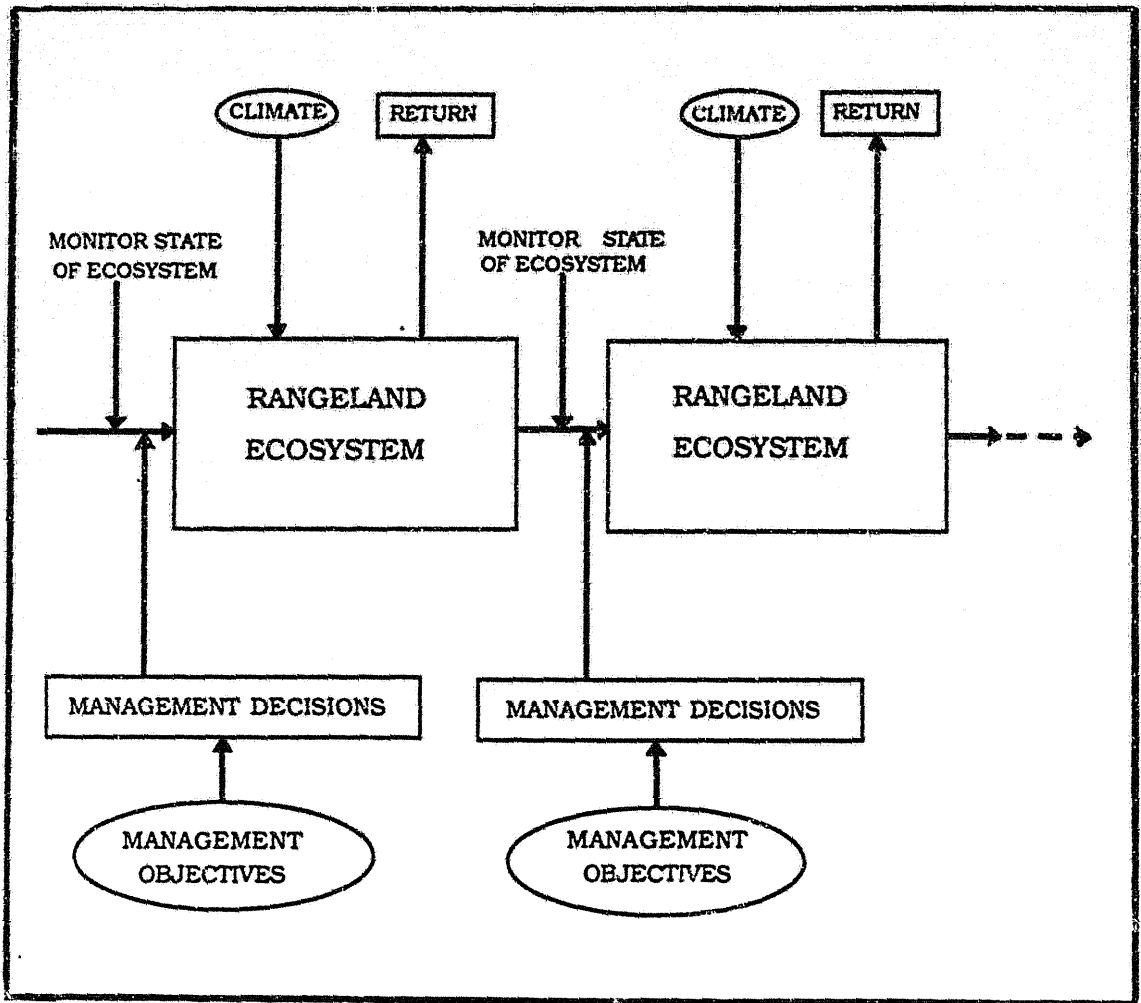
CLIMATE

RETURN

CLIMATE

RETURN

MONITOR STATE OF ECOSYSTEM

MONITOR STATE OF ECOSYSTEM

RANGELAND ECOSYSTEM

RANGELAND ECOSYSTEM

MANAGEMENT DECISIONS

MANAGEMENT DECISIONS

MANAGEMENT OBJECTIVES

MANAGEMENT OBJECTIVES